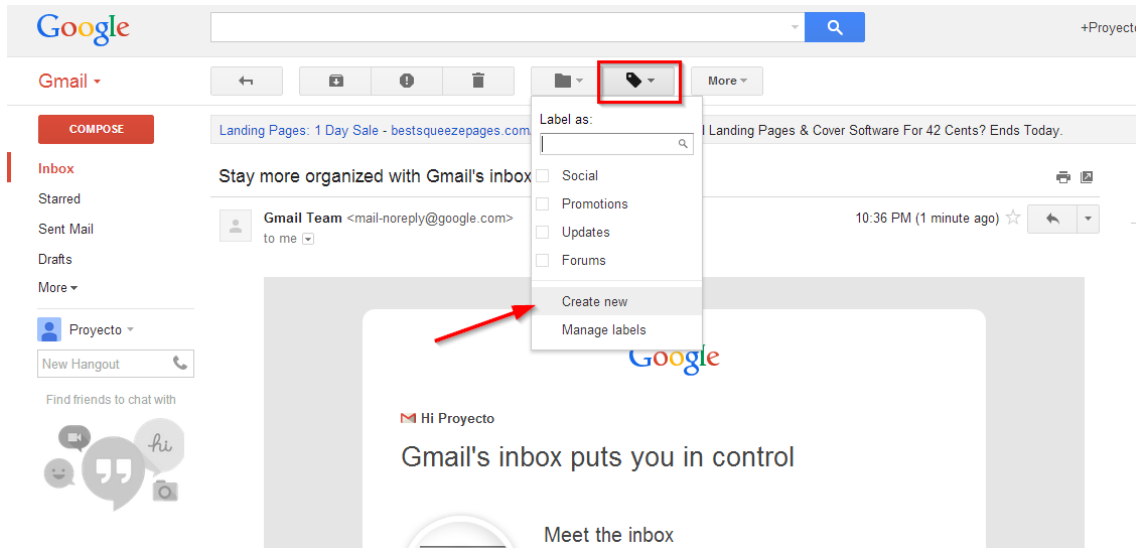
Google

+Proyecto

Gmail

More

COMPOSE

Inbox
Starred
Sent Mail
Drafts
More

Proyecto

New Hangout

Find friends to chat with

hi

Landing Pages: 1 Day Sale - bestsqueezepages.com

Landing Pages & Cover Software For 42 Cents? Ends Today.

Stay more organized with Gmail's inbox

Gmail Team <mail-noreply@google.com>
to me

10:36 PM (1 minute ago)

Label as:

Social
Promotions
Updates
Forums

Create new
Manage labels

Google

Hi Proyecto

Gmail's inbox puts you in control

Meet the inbox